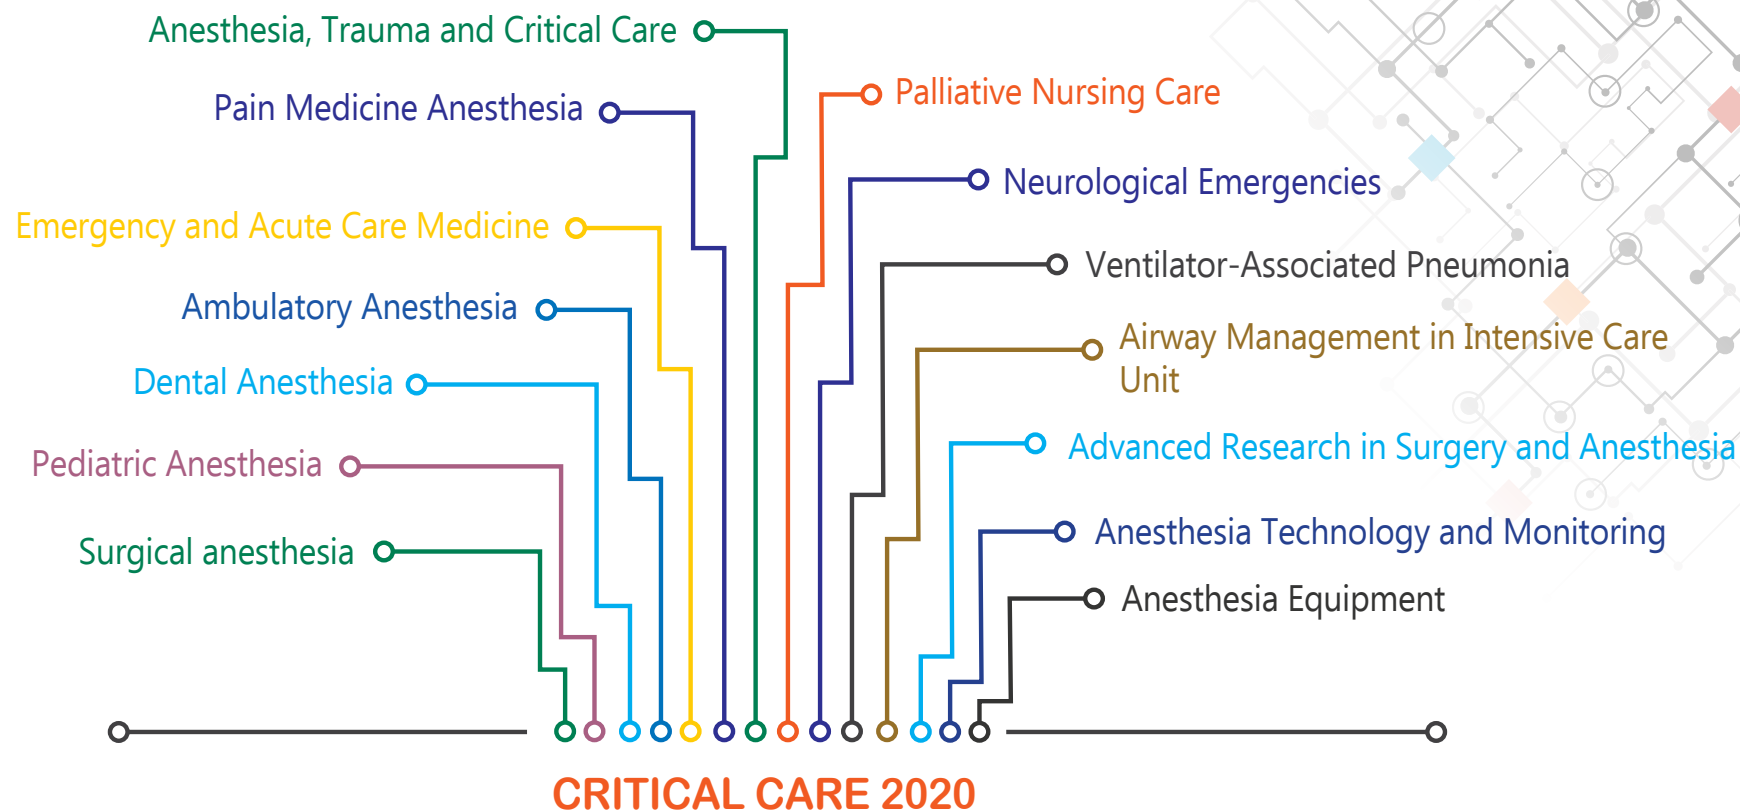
Anesthesia, Trauma and Critical Care

Pain Medicine Anesthesia

Emergency and Acute Care Medicine

Ambulatory Anesthesia

Dental Anesthesia

Pediatric Anesthesia

Surgical anesthesia

Palliative Nursing Care

Neurological Emergencies

Ventilator-Associated Pneumonia

Airway Management in Intensive Care Unit

Advanced Research in Surgery and Anesthesia

Anesthesia Technology and Monitoring

Anesthesia Equipment

CRITICAL CARE 2020